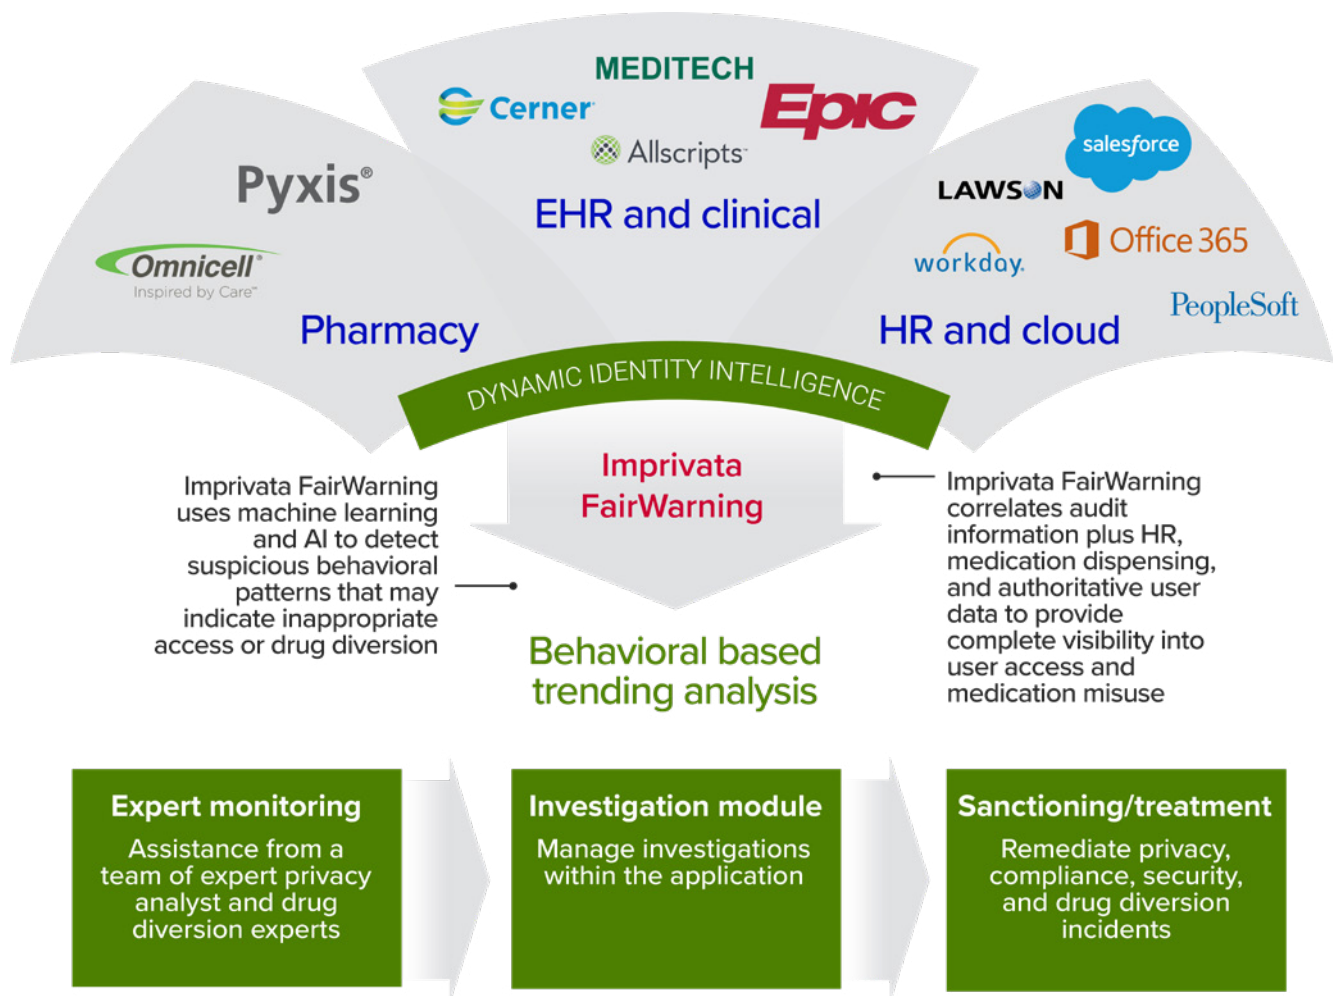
Pyxis®

Omnicell®
Inspired by Care™

Pharmacy

MEDITECH

Cerner

Epic

Allscripts

EHR and clinical

salesforce

LAWSON

Office 365

workday.

PeopleSoft

HR and cloud

DYNAMIC IDENTITY INTELLIGENCE

Imprivata FairWarning

Imprivata FairWarning uses machine learning and AI to detect suspicious behavioral patterns that may indicate inappropriate access or drug diversion

Imprivata FairWarning correlates audit information plus HR, medication dispensing, and authoritative user data to provide complete visibility into user access and medication misuse

Behavioral based trending analysis

Expert monitoring
Assistance from a team of expert privacy analyst and drug diversion experts

Investigation module
Manage investigations within the application

Sanctioning/treatment
Remediate privacy, compliance, security, and drug diversion incidents